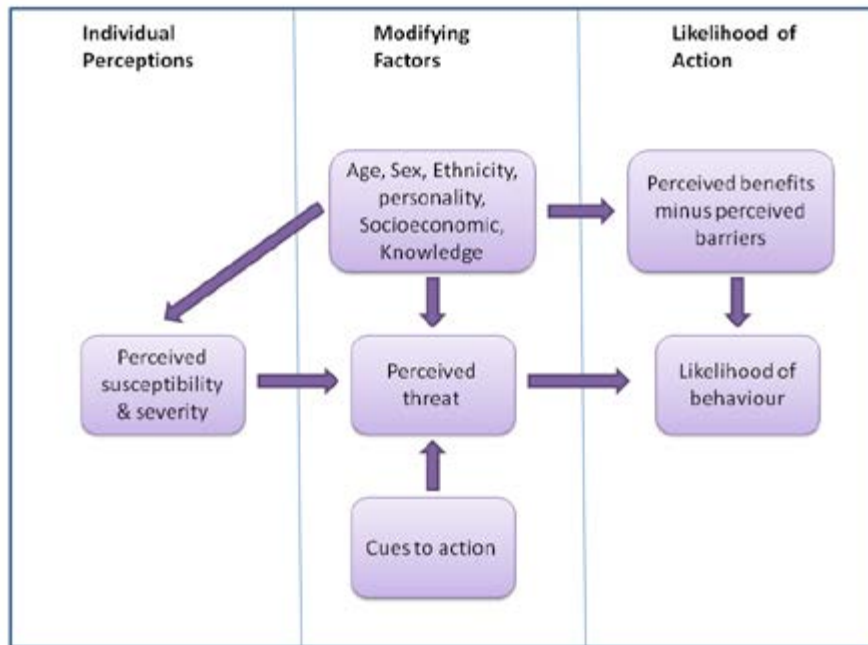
Individual Perceptions

Modifying Factors

Likelihood of Action

Age, Sex, Ethnicity, personality, Socioeconomic, Knowledge

Perceived benefits minus perceived barriers

Perceived susceptibility & severity

Perceived threat

Likelihood of behaviour

Cues to action